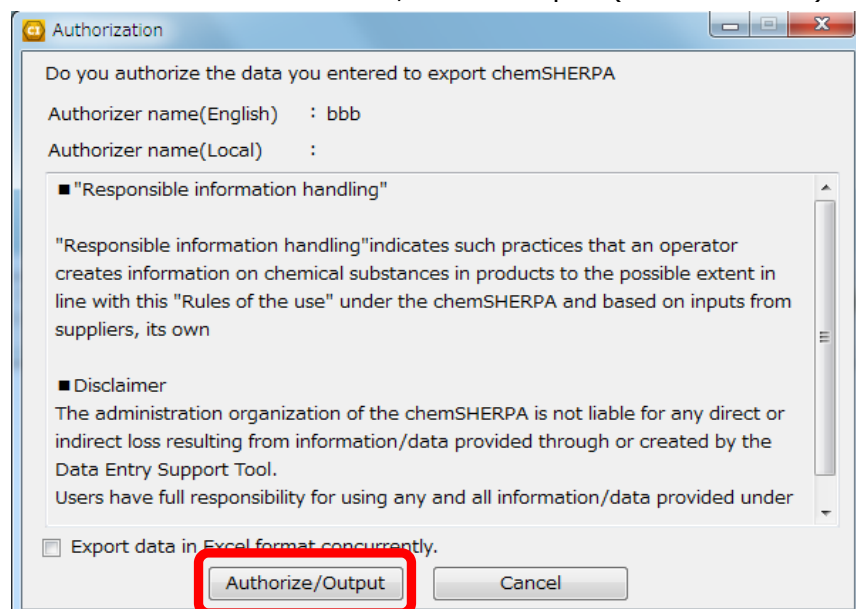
Authorization

Do you authorize the data you entered to export chemSHERPA

Authorizer name(English) : bbb

Authorizer name(Local) :

■"Responsible information handling"

"Responsible information handling"indicates such practices that an operator creates information on chemical substances in products to the possible extent in line with this "Rules of the use" under the chemSHERPA and based on inputs from suppliers, its own

■Disclaimer
The administration organization of the chemSHERPA is not liable for any direct or indirect loss resulting from information/data provided through or created by the Data Entry Support Tool.
Users have full responsibility for using any and all information/data provided under

Export data in Excel format concurrently.

Authorize/Output

Cancel